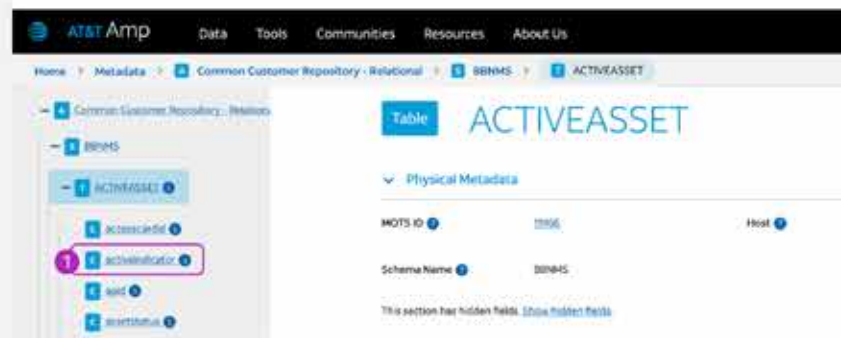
AT&T Amp Data Tools Communities Resources About Us

Home > Metadata > Common Customer Repository - Relational > BBNMS > ACTIVEASSET

Common Customer Repository - Relation

BBNMS

ACTIVEASSET

activeassetid

activeindicator

1

said

assetstatus

Table ACTIVEASSET

Physical Metadata

MOTS ID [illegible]

Host

Schema Name BBNMS

This section has hidden fields. Show hidden fields